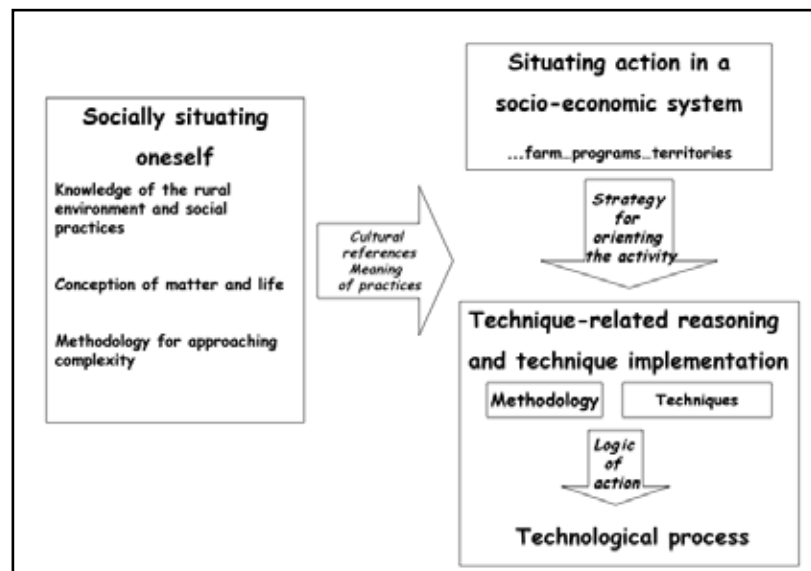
Socially situating oneself

Knowledge of the rural environment and social practices

Conception of matter and life

Methodology for approaching complexity

Cultural references Meaning of practices

Situating action in a socio-economic system

...farm...programs...territories

Strategy for orienting the activity

Technique-related reasoning and technique implementation

Methodology

Techniques

Logic of action

Technological process